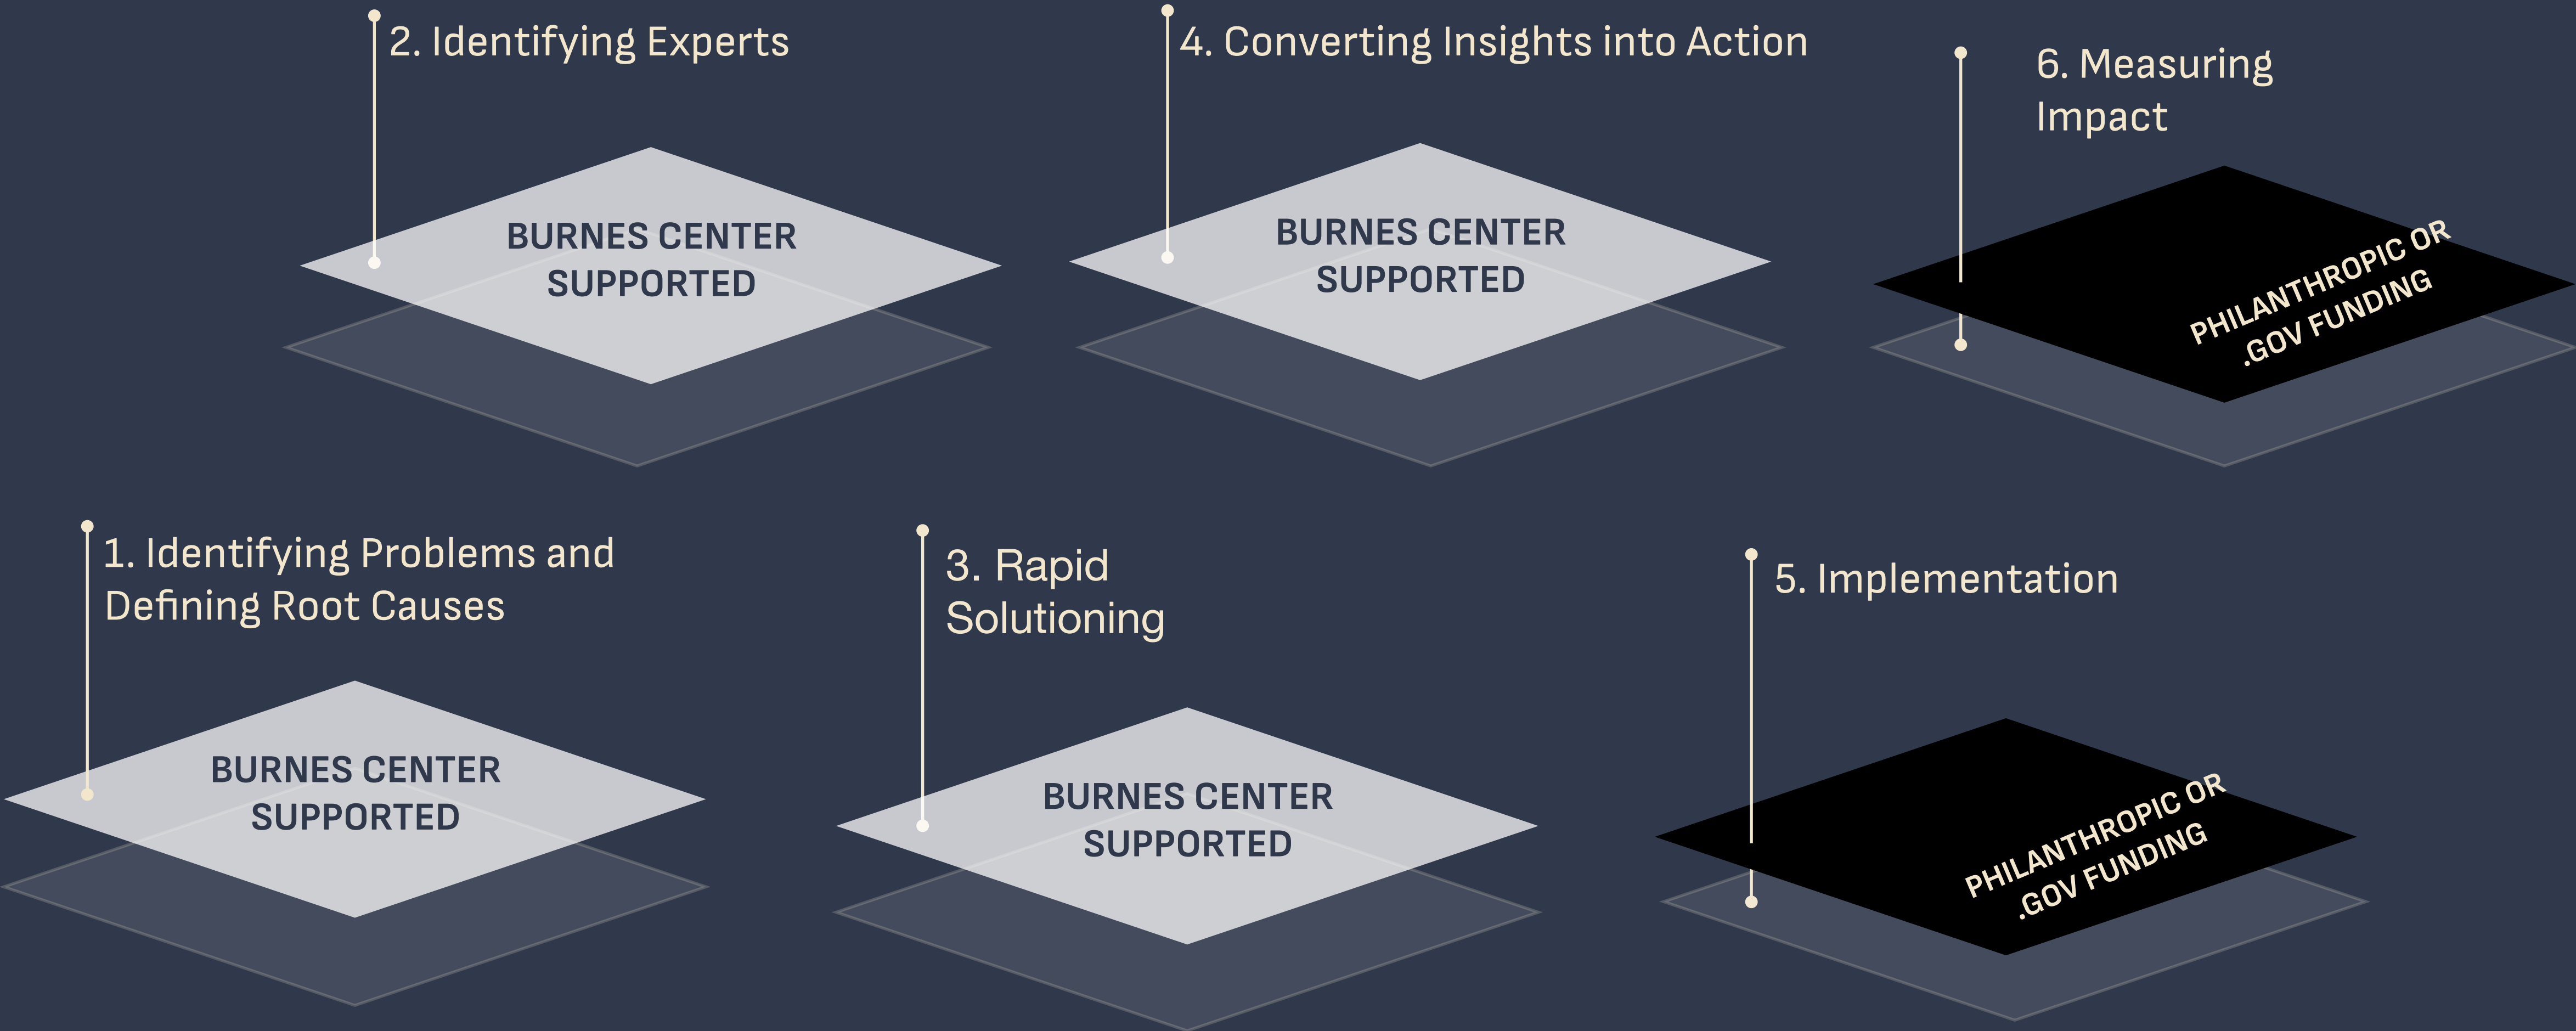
2. Identifying Experts

BURNES CENTER SUPPORTED

4. Converting Insights into Action

BURNES CENTER SUPPORTED

6. Measuring Impact

PHILANTHROPIC OR .GOV FUNDING

1. Identifying Problems and Defining Root Causes

BURNES CENTER SUPPORTED

3. Rapid Solutioning

BURNES CENTER SUPPORTED

5. Implementation

PHILANTHROPIC OR .GOV FUNDING